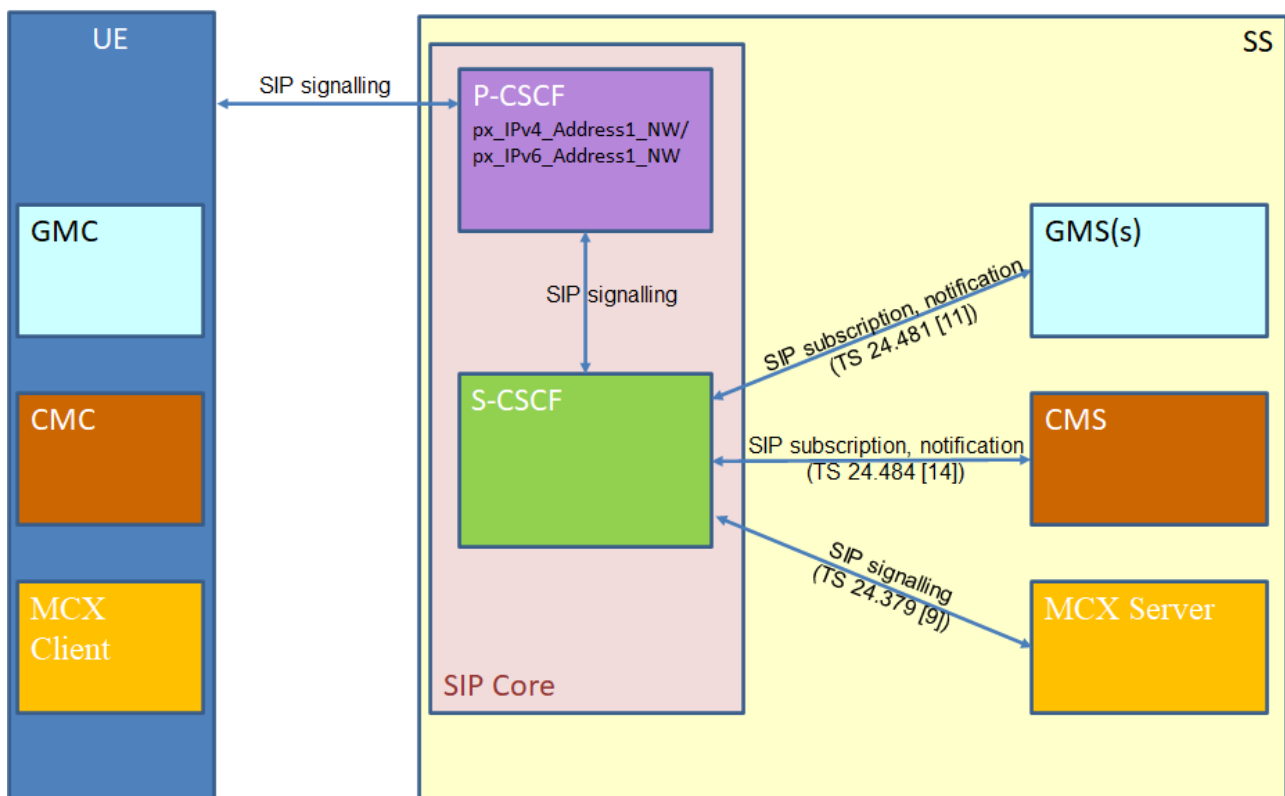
UE

GMC

CMC

MCX Client

SIP signalling

SS

P-CSCF
px_IPv4_Address1_NW/
px_IPv6_Address1_NW

SIP signalling

S-CSCF

SIP Core

SIP subscription, notification (TS 24.481 [11])

SIP subscription, notification (TS 24.484 [14])

SIP signalling (TS 24.379 [9])

GMS(s)

CMS

MCX Server